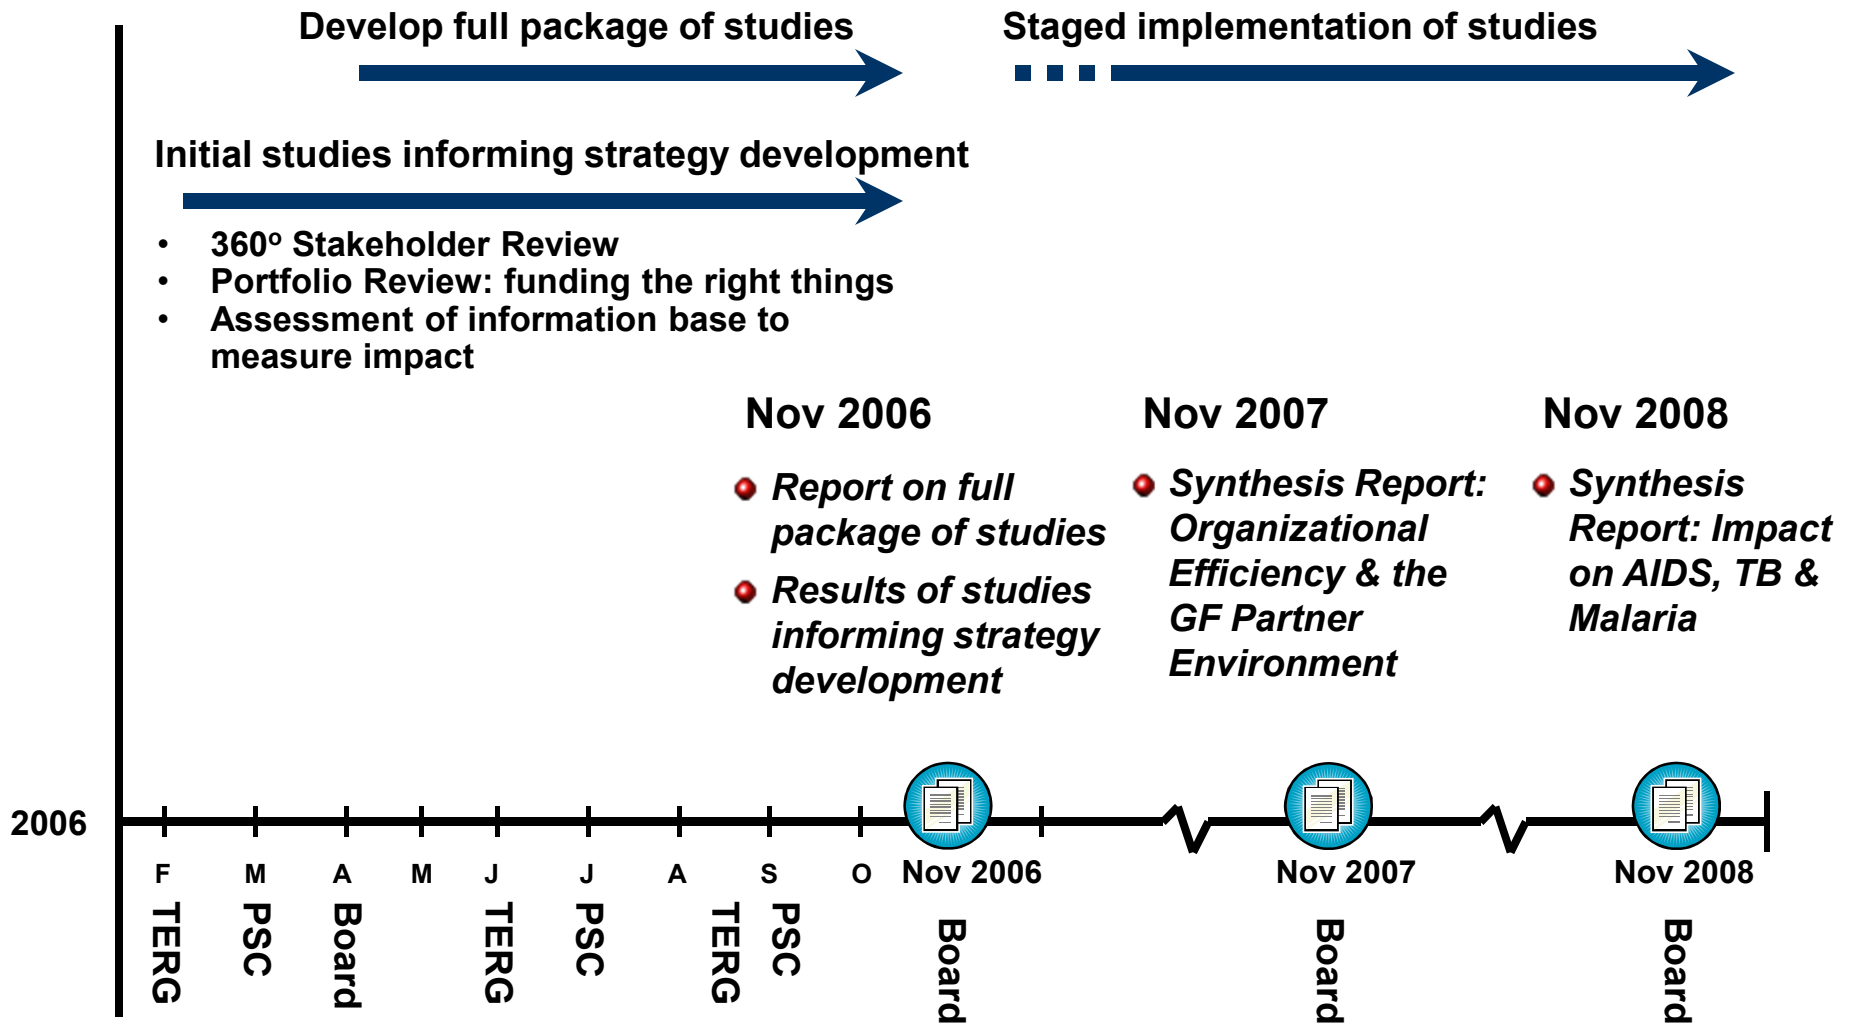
Develop full package of studies

Staged implementation of studies

Initial studies informing strategy development

- 360º Stakeholder Review
- Portfolio Review: funding the right things
- Assessment of information base to measure impact

Nov 2006

Report on full package of studies

Results of studies informing strategy development

Nov 2007

Synthesis Report: Organizational Efficiency & the GF Partner Environment

Nov 2008

Synthesis Report: Impact on AIDS, TB & Malaria

2006

F M A M J J A S O Nov 2006 Nov 2007 Nov 2008

TERG PSC Board TERG PSC TERG PSC Board Board Board